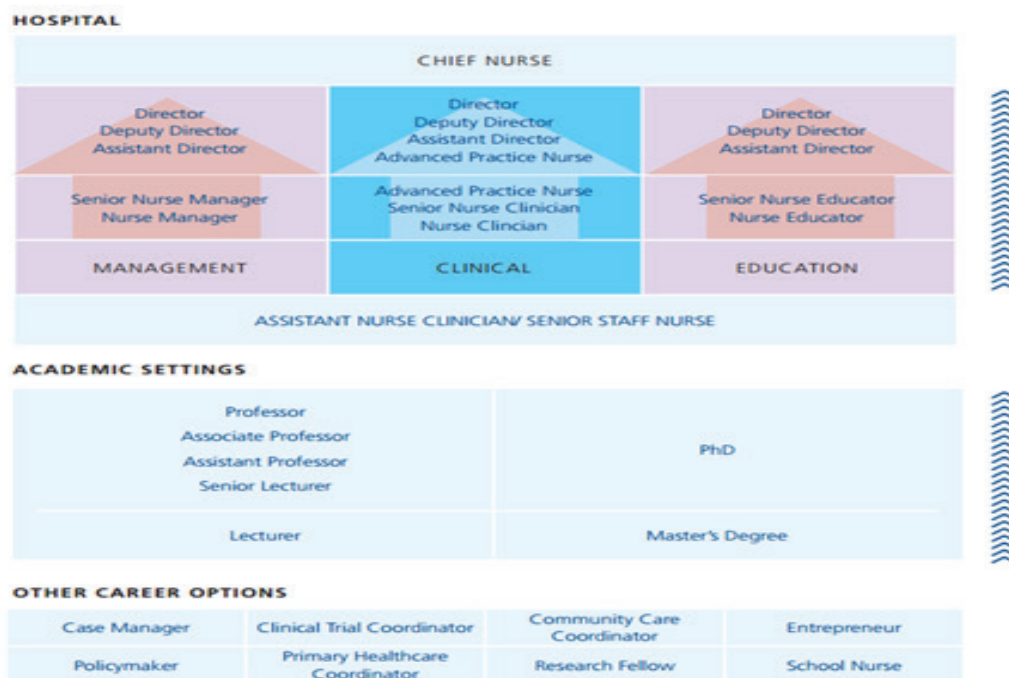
HOSPITAL

CHIEF NURSE

Director
Deputy Director
Assistant Director

Senior Nurse Manager
Nurse Manager

MANAGEMENT

Director
Deputy Director
Assistant Director
Advanced Practice Nurse

Advanced Practice Nurse
Senior Nurse Clinician
Nurse Clincian

CLINICAL

Director
Deputy Director
Assistant Director

Senior Nurse Educator
Nurse Educator

EDUCATION

ASSISTANT NURSE CLINICIAN/ SENIOR STAFF NURSE

ACADEMIC SETTINGS

| Professor<br>Associate Professor<br>Assistant Professor<br>Senior Lecturer | PhD |
|---|---|
| Lecturer | Master's Degree |

OTHER CAREER OPTIONS

| Case Manager | Clinical Trial Coordinator | Community Care Coordinator | Entrepreneur |
|---|---|---|---|
| Policymaker | Primary Healthcare Coordinator | Research Fellow | School Nurse |